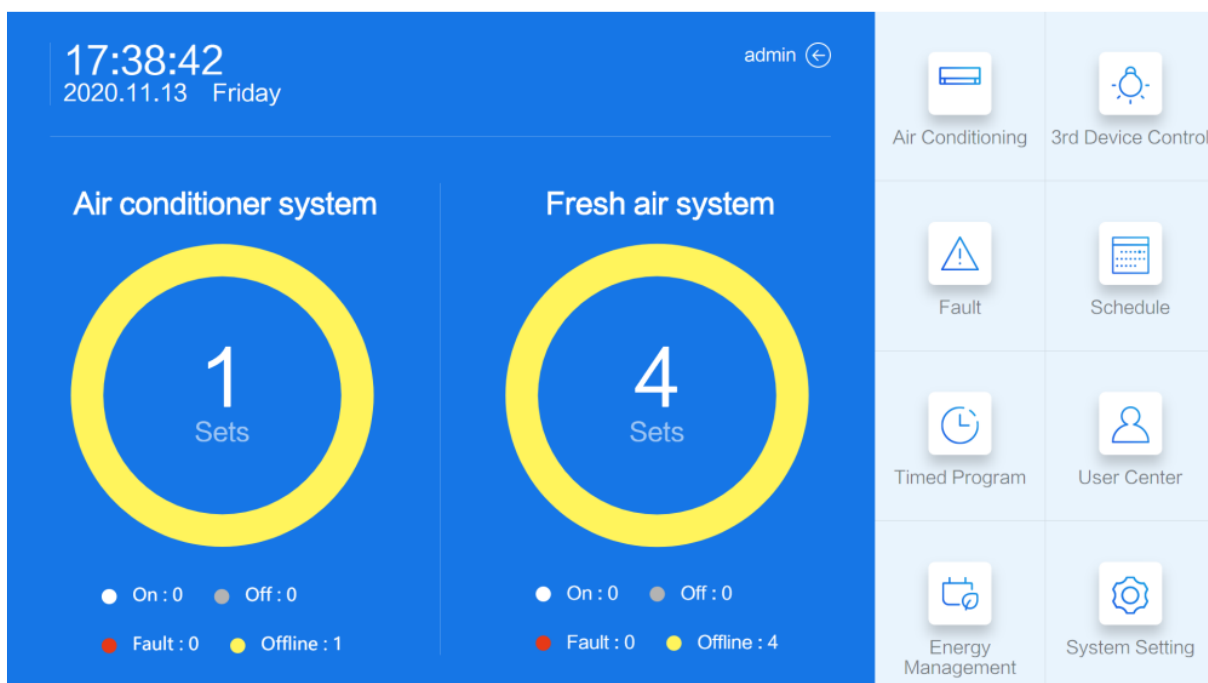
17:38:42
2020.11.13 Friday

admin

Air conditioner system

1
Sets

On : 0 Off : 0
Fault : 0 Offline : 1

Fresh air system

4
Sets

On : 0 Off : 0
Fault : 0 Offline : 4

Air Conditioning
3rd Device Control
Fault
Schedule
Timed Program
User Center
Energy Management
System Setting